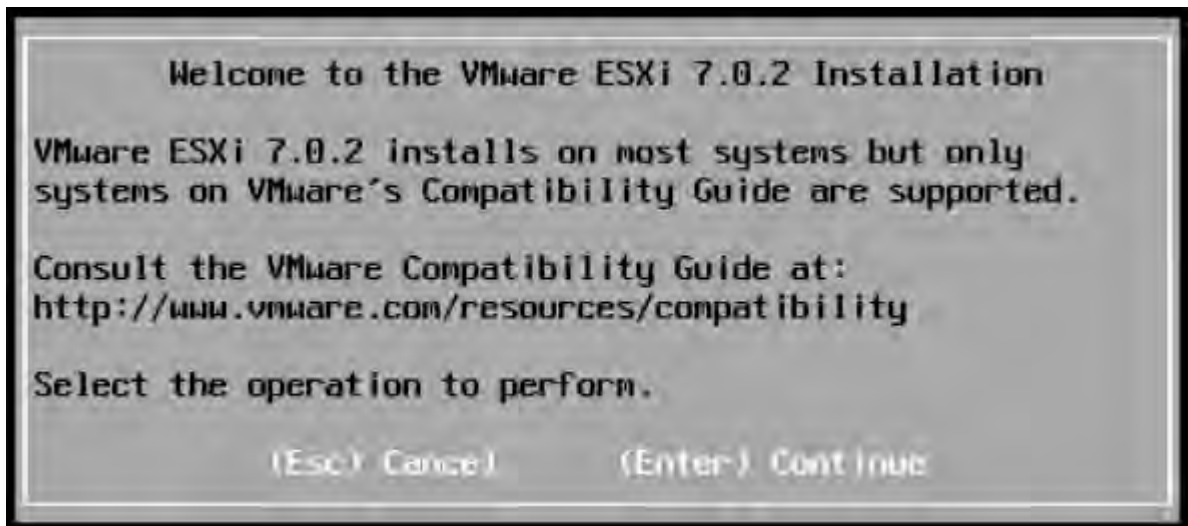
Welcome to the VMware ESXi 7.0.2 Installation

VMware ESXi 7.0.2 installs on most systems but only systems on VMware's Compatibility Guide are supported.

Consult the VMware Compatibility Guide at: http://www.vmware.com/resources/compatibility

Select the operation to perform.

(Esc) Cancel (Enter) Continue